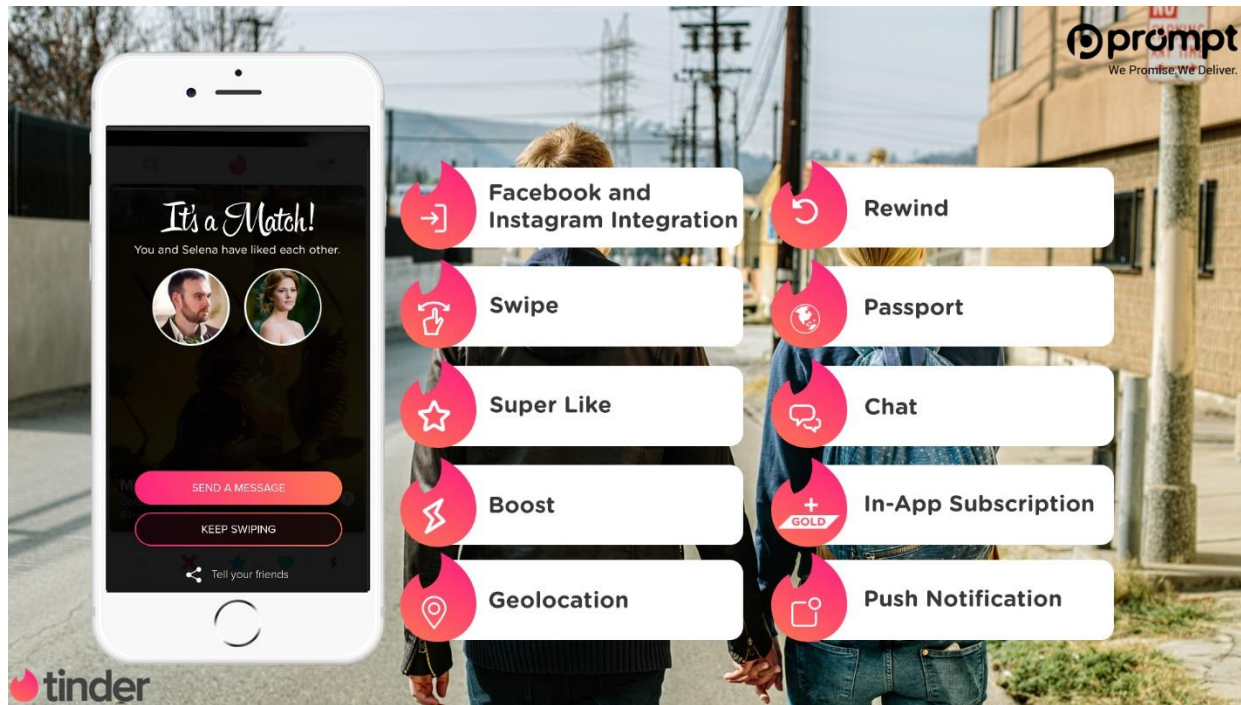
prompt
We Promise, We Deliver.

It's a Match!
You and Selena have liked each other.

SEND A MESSAGE
KEEP SWIPING
Tell your friends

Facebook and Instagram Integration
Swipe
Super Like
Boost
Geolocation

Rewind
Passport
Chat
GOLD
In-App Subscription
Push Notification

tinder